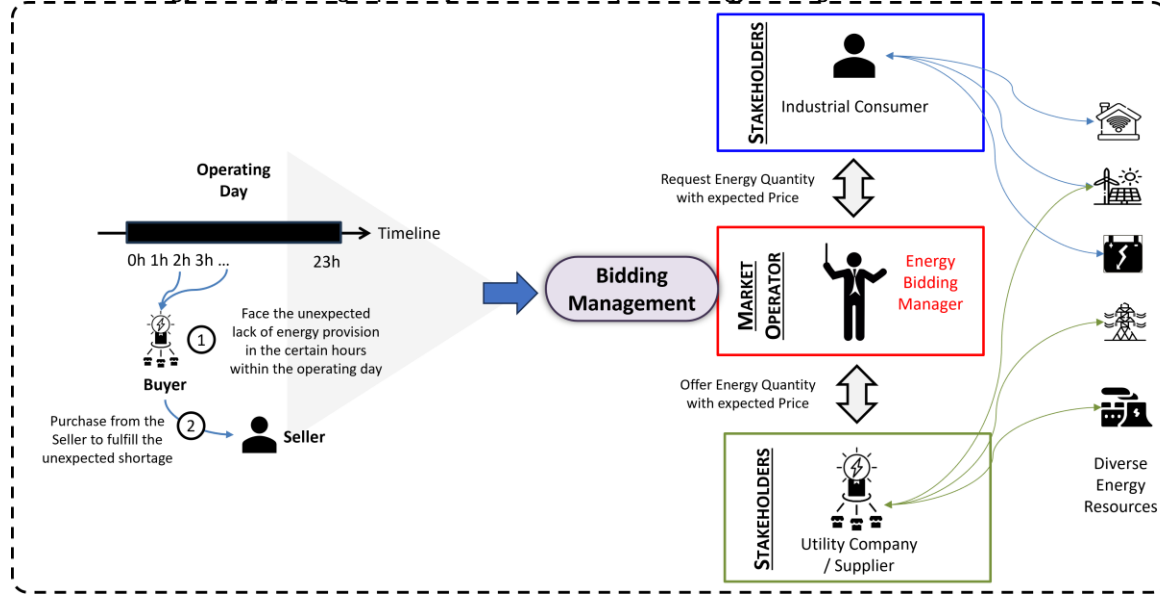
Operating Day

Timeline

0h 1h 2h 3h ...

23h

1

Face the unexpected lack of energy provision in the certain hours within the operating day

Buyer

2

Purchase from the Seller to fulfill the unexpected shortage

Seller

Bidding Management

STAKEHOLDERS

Industrial Consumer

Request Energy Quantity with expected Price

MARKET OPERATOR

Energy Bidding Manager

Offer Energy Quantity with expected Price

STAKEHOLDERS

Utility Company / Supplier

Diverse Energy Resources